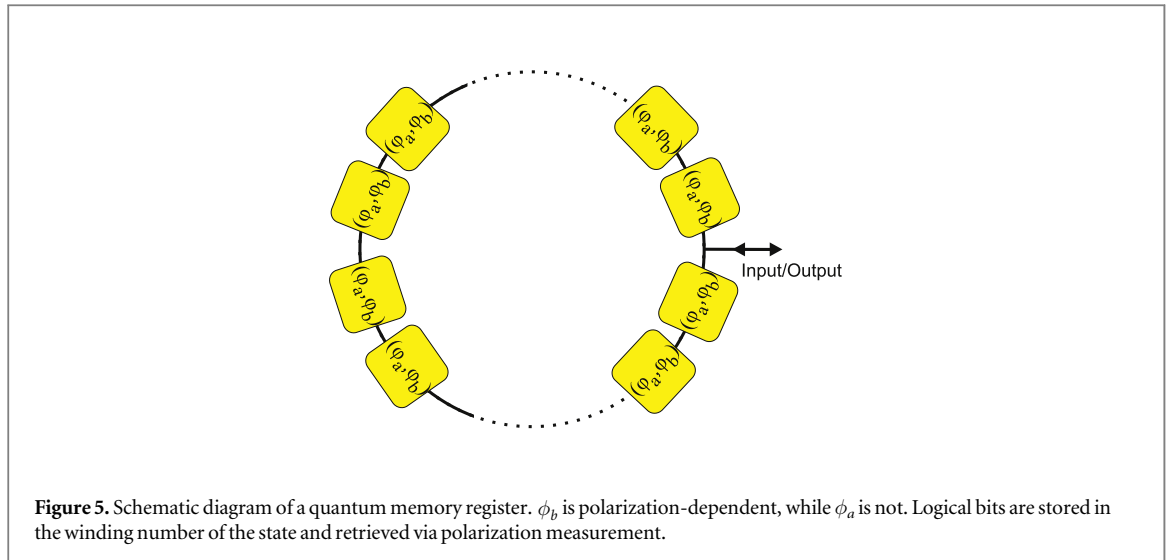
$(\varphi_a,\varphi_b)$

$(\varphi_a,\varphi_b)$

$(\varphi_a,\varphi_b)$

$(\varphi_a,\varphi_b)$

$(\varphi_a,\varphi_b)$

$(\varphi_a,\varphi_b)$

$(\varphi_a,\varphi_b)$

$(\varphi_a,\varphi_b)$

Input/Output

**Figure 5.** Schematic diagram of a quantum memory register. $\phi_b$ is polarization-dependent, while $\phi_a$ is not. Logical bits are stored in the winding number of the state and retrieved via polarization measurement.